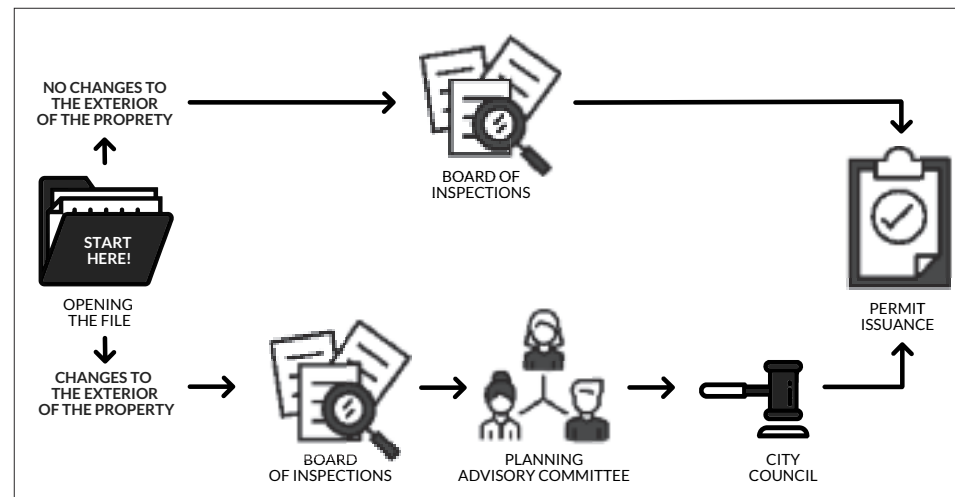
NO CHANGES TO THE EXTERIOR OF THE PROPRETY

BOARD OF INSPECTIONS

START HERE!

OPENING THE FILE

PERMIT ISSUANCE

CHANGES TO THE EXTERIOR OF THE PROPERTY

BOARD OF INSPECTIONS

PLANNING ADVISORY COMMITTEE

CITY COUNCIL